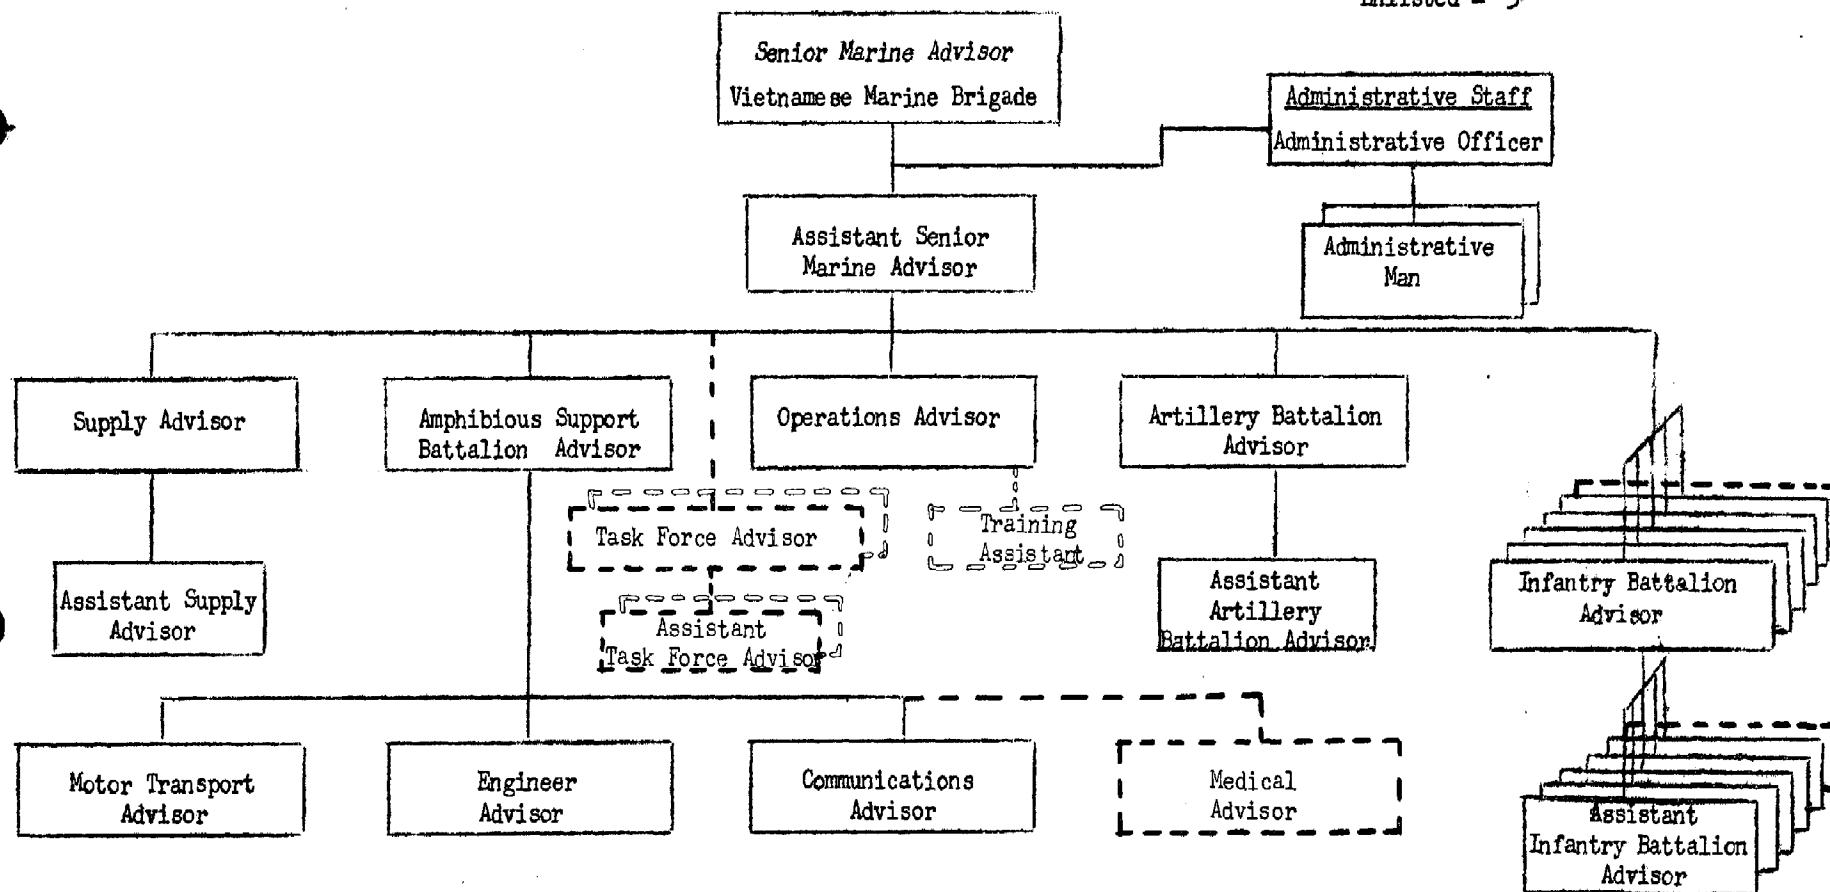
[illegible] - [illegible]

Senior Marine Advisor
Vietnamese Marine Brigade

Administrative Staff
Administrative Officer

Assistant Senior Marine Advisor

Administrative Man

Supply Advisor

Amphibious Support Battalion Advisor

Operations Advisor

Artillery Battalion Advisor

Task Force Advisor

Training Assistant

Assistant Supply Advisor

Assistant Task Force Advisor

Assistant Artillery Battalion Advisor

Infantry Battalion Advisor

Motor Transport Advisor

Engineer Advisor

Communications Advisor

Medical Advisor

Assistant Infantry Battalion Advisor